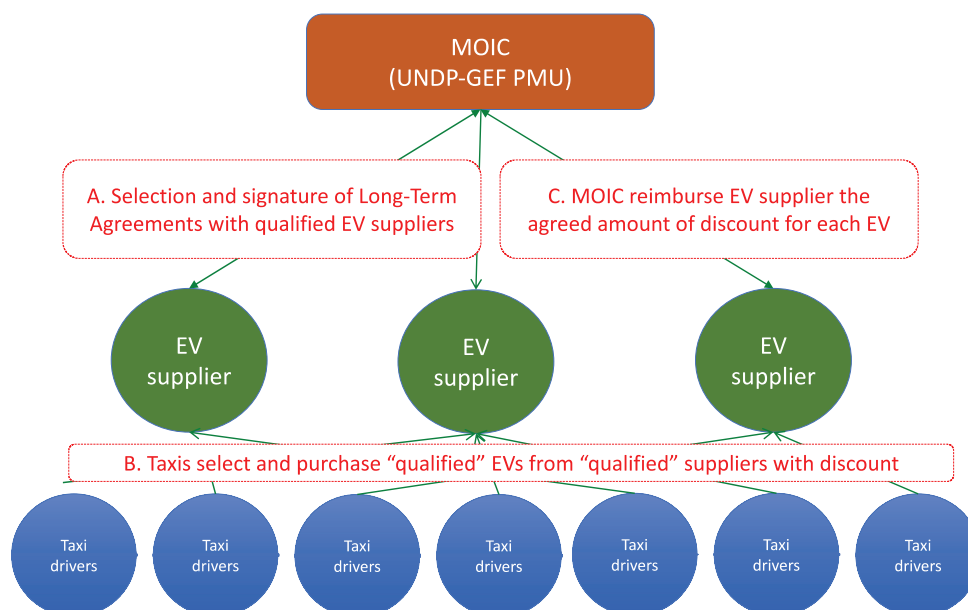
MOIC
(UNDP-GEF PMU)

A. Selection and signature of Long-Term Agreements with qualified EV suppliers

C. MOIC reimburse EV supplier the agreed amount of discount for each EV

EV supplier

EV supplier

EV supplier

B. Taxis select and purchase “qualified” EVs from “qualified” suppliers with discount

Taxi drivers

Taxi drivers

Taxi drivers

Taxi drivers

Taxi drivers

Taxi drivers

Taxi drivers